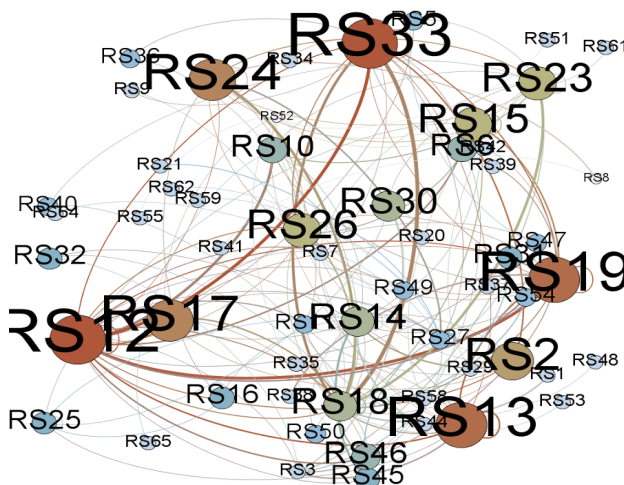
RS33
RS5
RS51
RS61
RS36
RS24
RS34
RS23
RS9
RS52
RS15
RS10
RS6
RS42
RS39
RS21
RS8
RS62
RS59
RS30
RS40
RS64
RS55
RS26
RS20
RS47
RS41
RS7
RS32
RS3
RS19
RS49
RS37
RS54
RS17
RS12
RS1
RS14
RS27
RS2
RS48
RS35
RS29
RS1
RS16
RS38
RS18
RS58
RS53
RS13
RS25
RS44
RS50
RS65
RS46
RS3
RS45